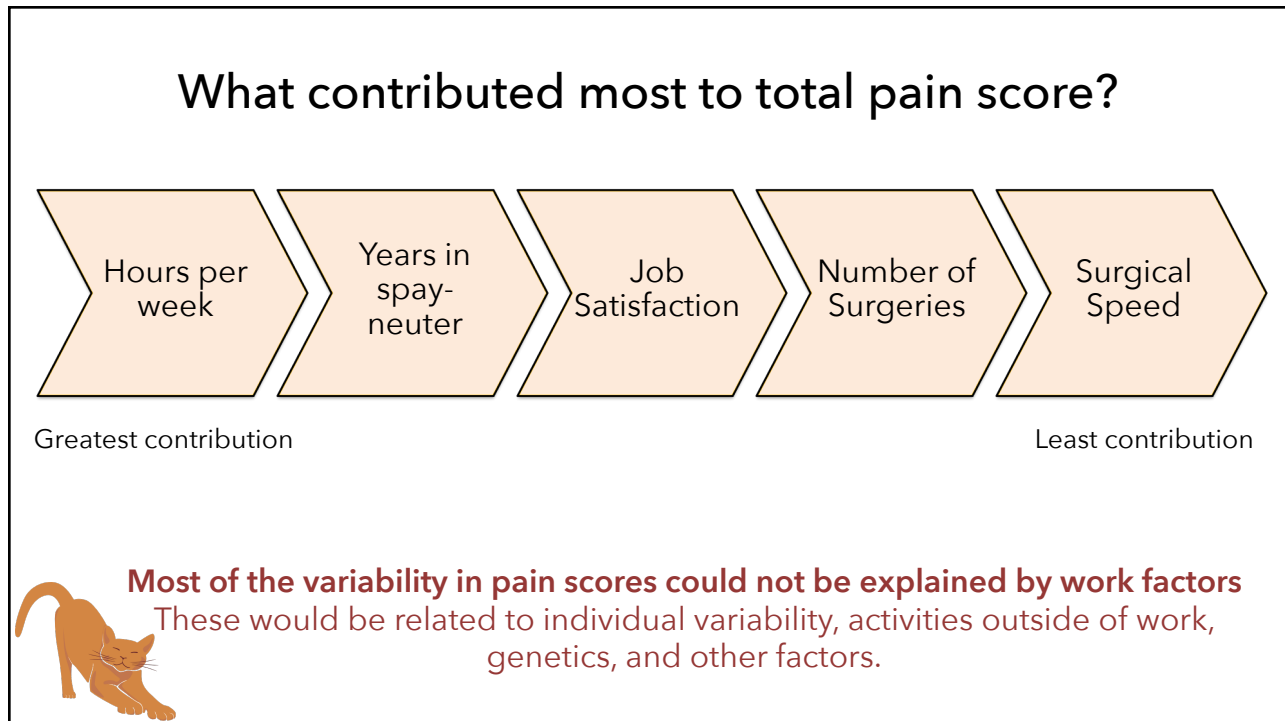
What contributed most to total pain score?

Hours per week

Years in spay-neuter

Job Satisfaction

Number of Surgeries

Surgical Speed

Greatest contribution

Least contribution

Most of the variability in pain scores could not be explained by work factors

These would be related to individual variability, activities outside of work, genetics, and other factors.